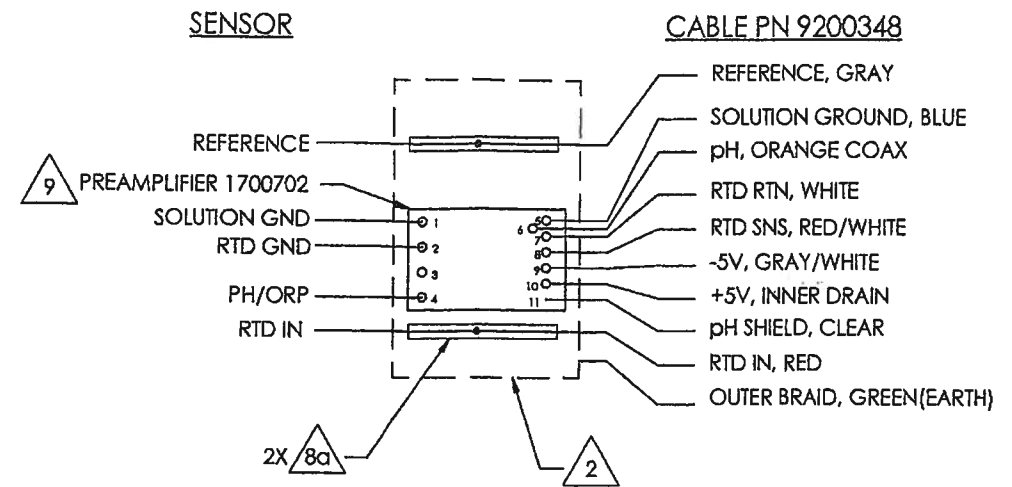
SENSOR

CABLE PN 9200348

REFERENCE

9 PREAMPLIFIER 1700702

SOLUTION GND

RTD GND

PH/ORP

RTD IN

1
2
3
4

5
6
7
8
9
10
11

REFERENCE, GRAY

SOLUTION GROUND, BLUE

pH, ORANGE COAX

RTD RTN, WHITE

RTD SNS, RED/WHITE

-5V, GRAY/WHITE

+5V, INNER DRAIN

pH SHIELD, CLEAR

RTD IN, RED

OUTER BRAID, GREEN(EARTH)

2X 8a

2